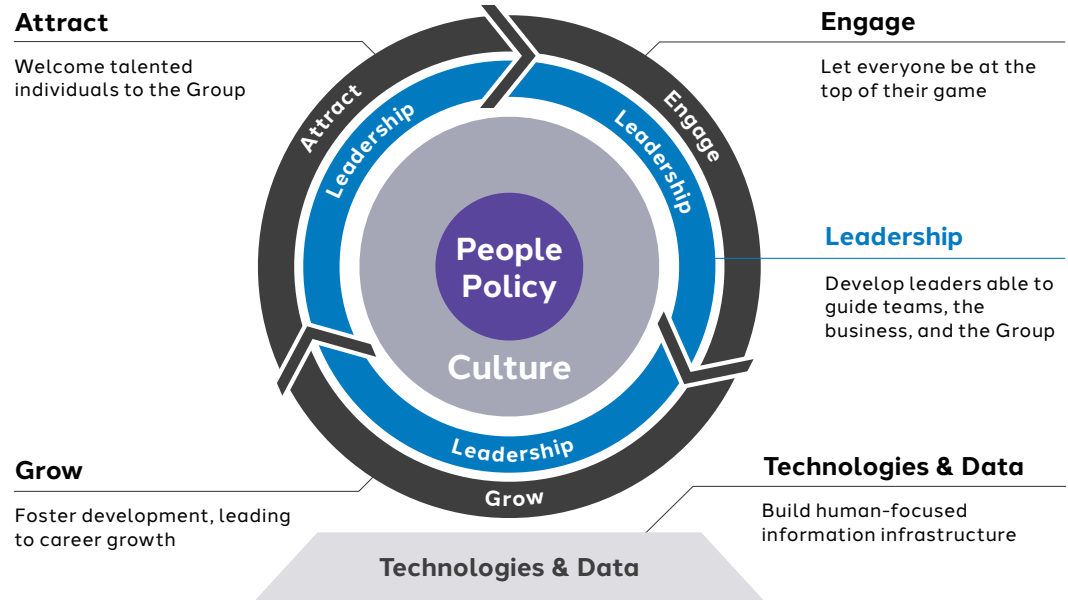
Attract

Welcome talented individuals to the Group

Engage

Let everyone be at the top of their game

Attract

Leadership

Engage

Leadership

People Policy

Culture

Leadership

Develop leaders able to guide teams, the business, and the Group

Leadership

Grow

Grow

Foster development, leading to career growth

Technologies & Data

Build human-focused information infrastructure

Technologies & Data